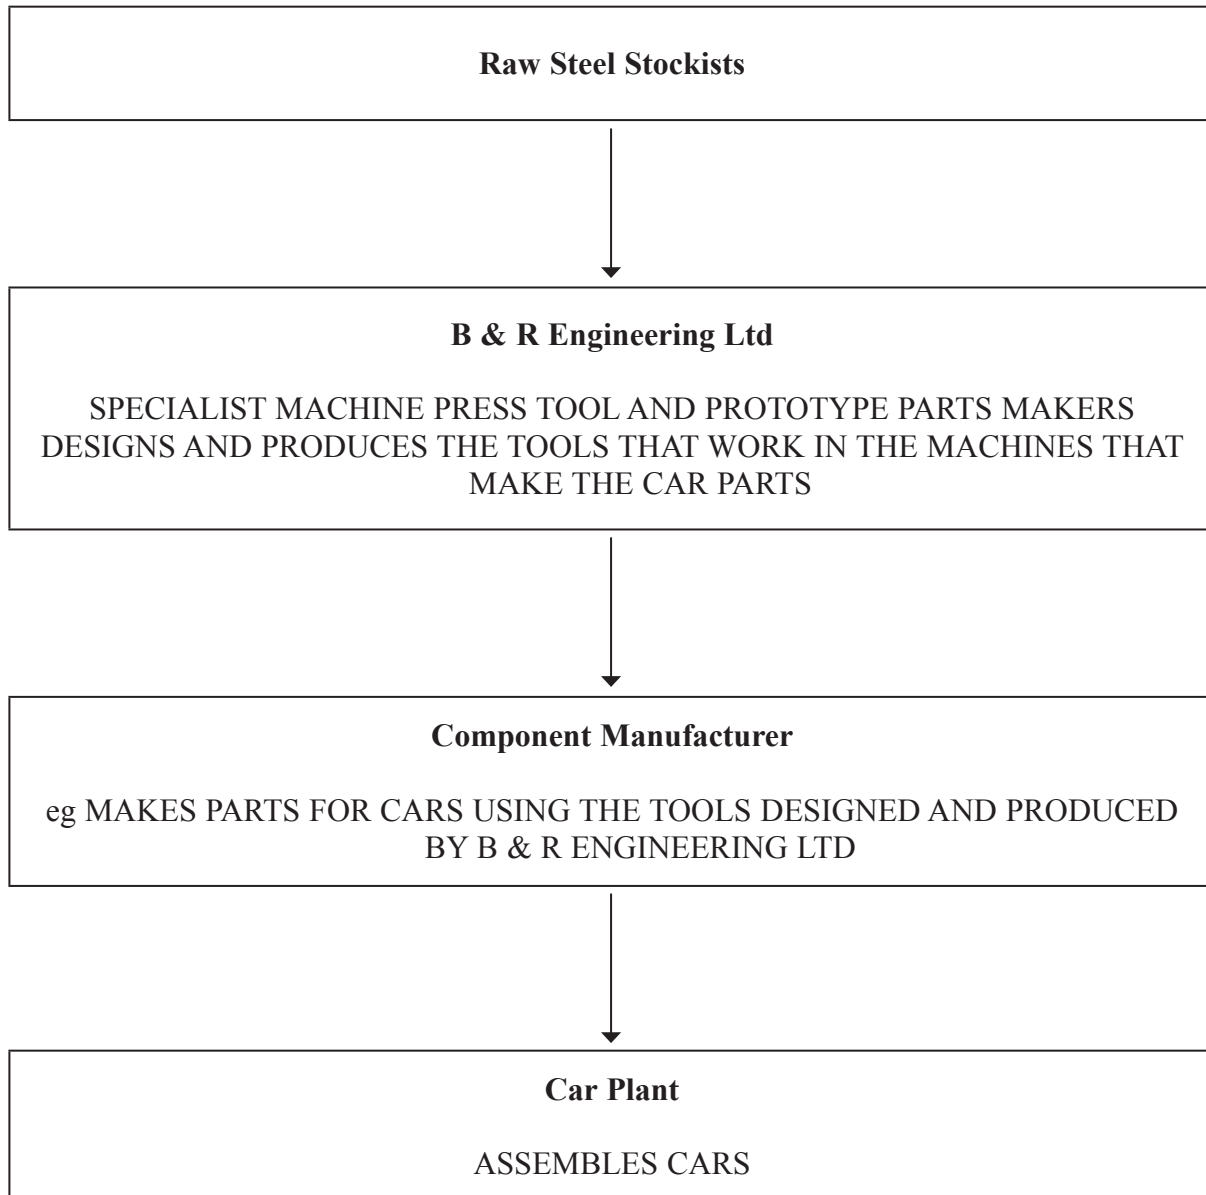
Raw Steel Stockists

B & R Engineering Ltd

SPECIALIST MACHINE PRESS TOOL AND PROTOTYPE PARTS MAKERS DESIGNS AND PRODUCES THE TOOLS THAT WORK IN THE MACHINES THAT MAKE THE CAR PARTS

Component Manufacturer

eg MAKES PARTS FOR CARS USING THE TOOLS DESIGNED AND PRODUCED BY B & R ENGINEERING LTD

Car Plant

ASSEMBLES CARS